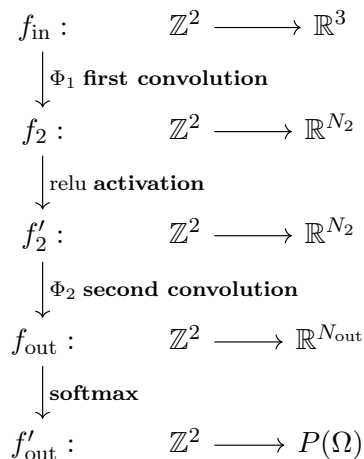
$f_{\text{in}} : \quad \mathbb{Z}^2 \longrightarrow \mathbb{R}^3$

$\Phi_1$ **first convolution**

$f_2 : \quad \mathbb{Z}^2 \longrightarrow \mathbb{R}^{N_2}$

relu **activation**

$f_2' : \quad \mathbb{Z}^2 \longrightarrow \mathbb{R}^{N_2}$

$\Phi_2$ **second convolution**

$f_{\text{out}} : \quad \mathbb{Z}^2 \longrightarrow \mathbb{R}^{N_{\text{out}}}$

**softmax**

$f_{\text{out}}' : \quad \mathbb{Z}^2 \longrightarrow P(\Omega)$